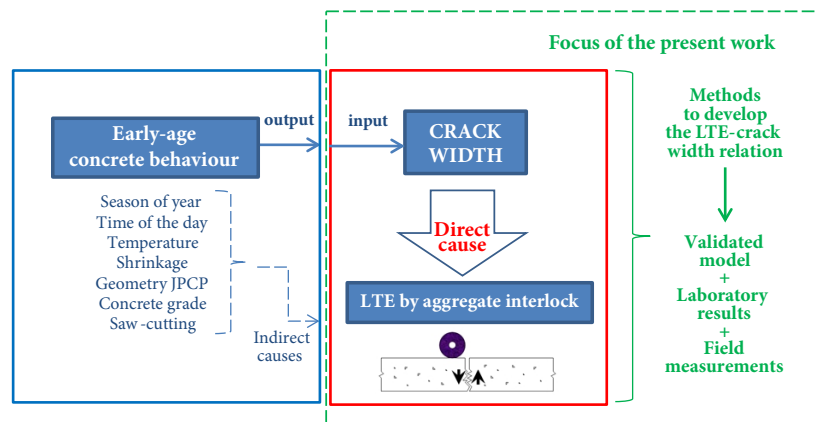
Focus of the present work

Early-age concrete behaviour

output

input

CRACK WIDTH

Season of year
Time of the day
Temperature
Shrinkage
Geometry JPCP
Concrete grade
Saw -cutting

Indirect causes

Direct cause

LTE by aggregate interlock

Methods to develop the LTE-crack width relation

Validated model
+
Laboratory results
+
Field measurements